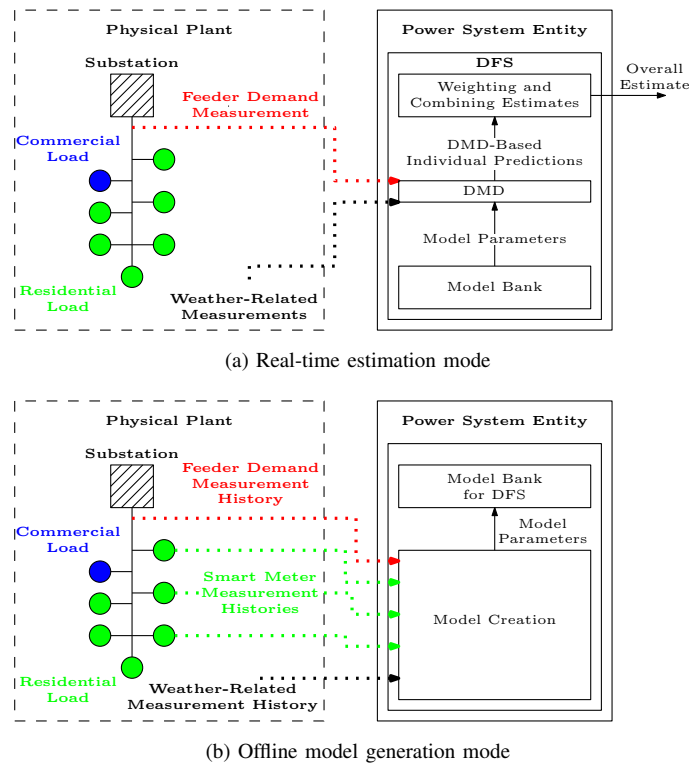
Physical Plant

Substation

Feeder Demand Measurement

Commercial Load

Residential Load

Weather-Related Measurements

Power System Entity

DFS

Weighting and Combining Estimates

Overall Estimate

DMD-Based Individual Predictions

DMD

Model Parameters

Model Bank

(a) Real-time estimation mode

Physical Plant

Substation

Feeder Demand Measurement History

Commercial Load

Smart Meter Measurement Histories

Residential Load

Weather-Related Measurement History

Power System Entity

Model Bank for DFS

Model Parameters

Model Creation

(b) Offline model generation mode